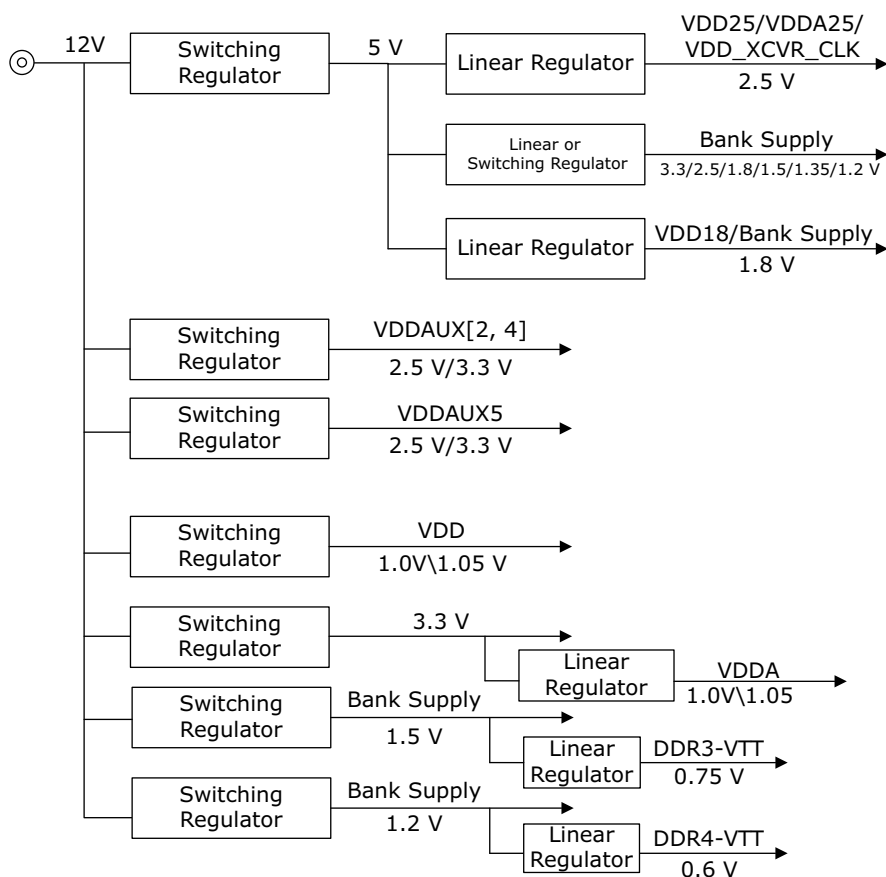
12V

Switching Regulator

5 V

Linear Regulator

VDD25/VDDA25/ VDD_XCVR_CLK

2.5 V

Linear or Switching Regulator

Bank Supply

3.3/2.5/1.8/1.5/1.35/1.2 V

Linear Regulator

VDD18/Bank Supply

1.8 V

Switching Regulator

VDDAUX[2, 4]

2.5 V/3.3 V

Switching Regulator

VDDAUX5

2.5 V/3.3 V

Switching Regulator

VDD

1.0V\1.05 V

Switching Regulator

3.3 V

Linear Regulator

VDDA

1.0V\1.05

Switching Regulator

Bank Supply

1.5 V

Linear Regulator

DDR3-VTT

0.75 V

Switching Regulator

Bank Supply

1.2 V

Linear Regulator

DDR4-VTT

0.6 V